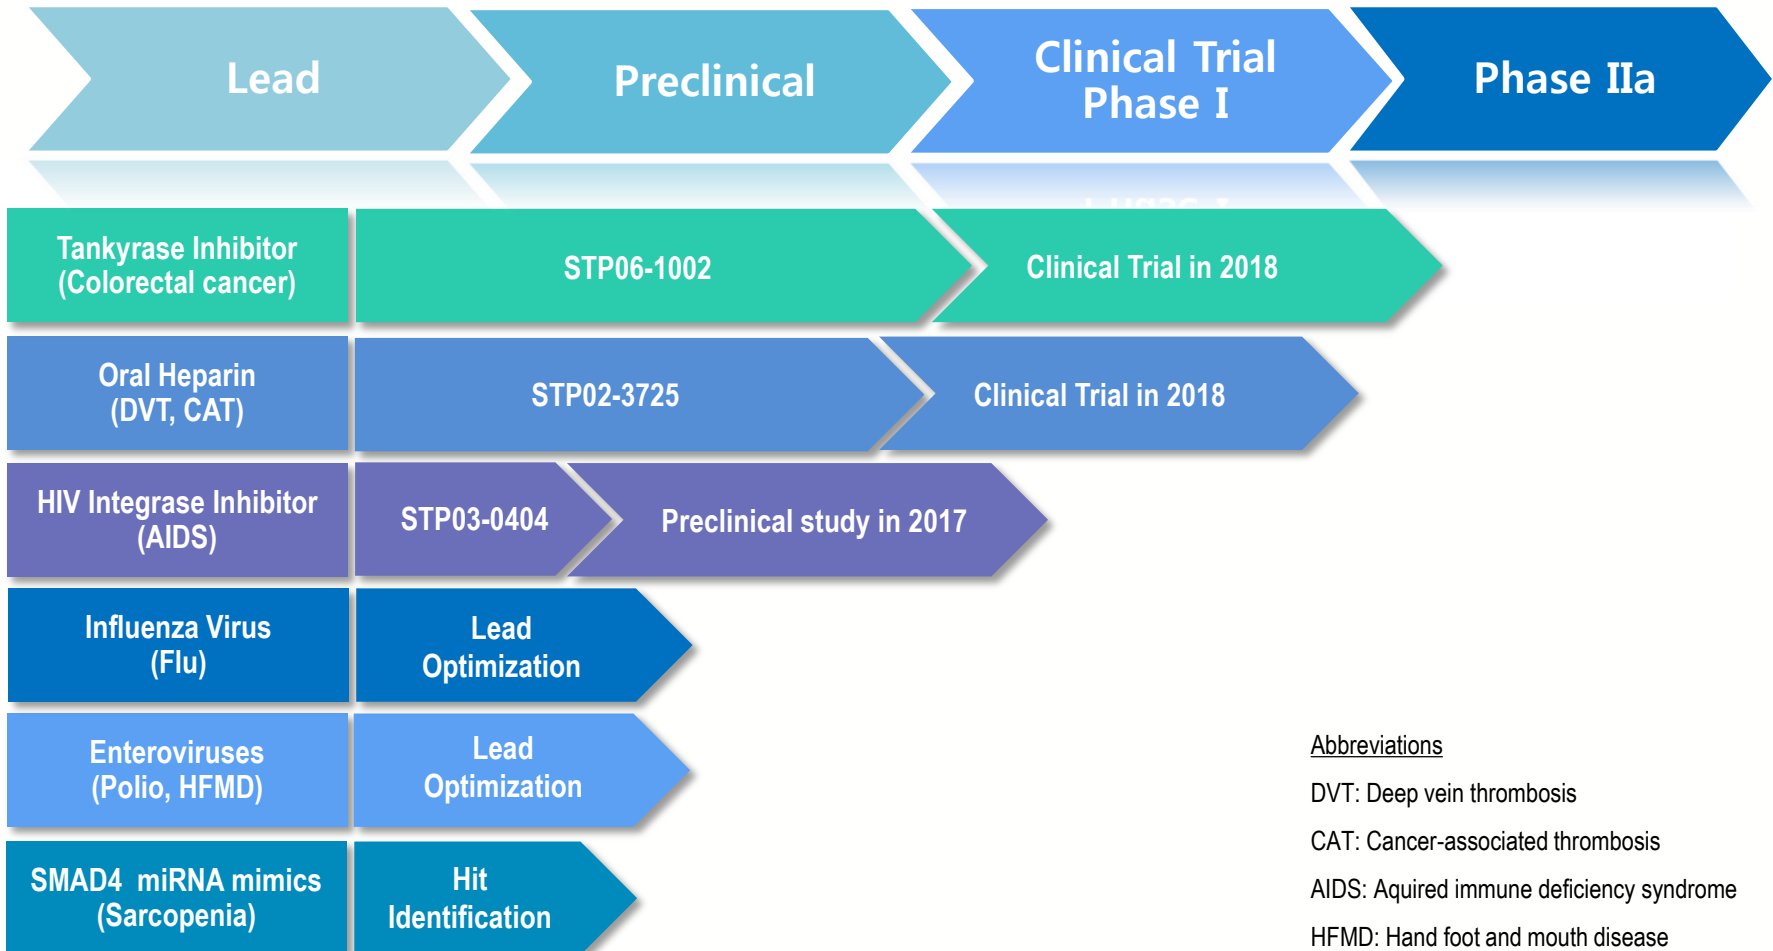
Lead

Preclinical

Clinical Trial Phase I

Phase IIa

Tankyrase Inhibitor (Colorectal cancer)

STP06-1002

Clinical Trial in 2018

Oral Heparin (DVT, CAT)

STP02-3725

Clinical Trial in 2018

HIV Integrase Inhibitor (AIDS)

STP03-0404

Preclinical study in 2017

Influenza Virus (Flu)

Lead Optimization

Enteroviruses (Polio, HFMD)

Lead Optimization

SMAD4 miRNA mimics (Sarcopenia)

Hit Identification

Abbreviations

DVT: Deep vein thrombosis

CAT: Cancer-associated thrombosis

AIDS: Aquired immune deficiency syndrome

HFMD: Hand foot and mouth disease